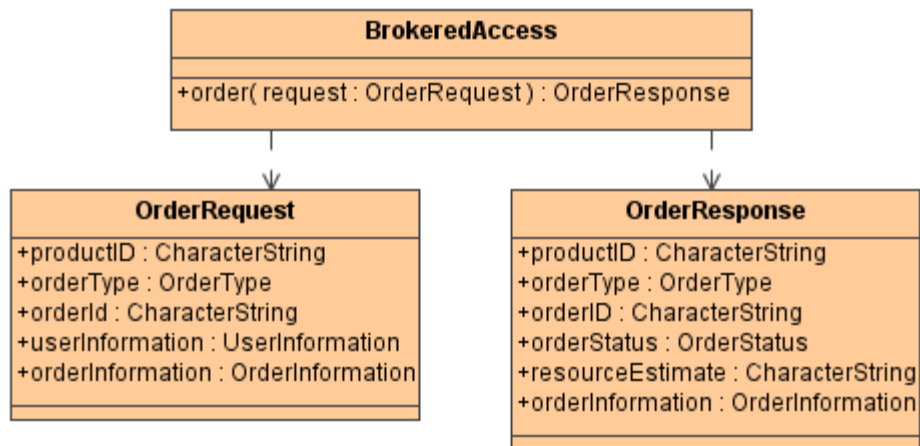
BrokeredAccess

+order( request : OrderRequest ) : OrderResponse

OrderRequest

+productID : CharacterString
+orderType : OrderType
+orderId : CharacterString
+userInformation : UserInformation
+orderInformation : OrderInformation

OrderResponse

+productID : CharacterString
+orderType : OrderType
+orderID : CharacterString
+orderStatus : OrderStatus
+resourceEstimate : CharacterString
+orderInformation : OrderInformation